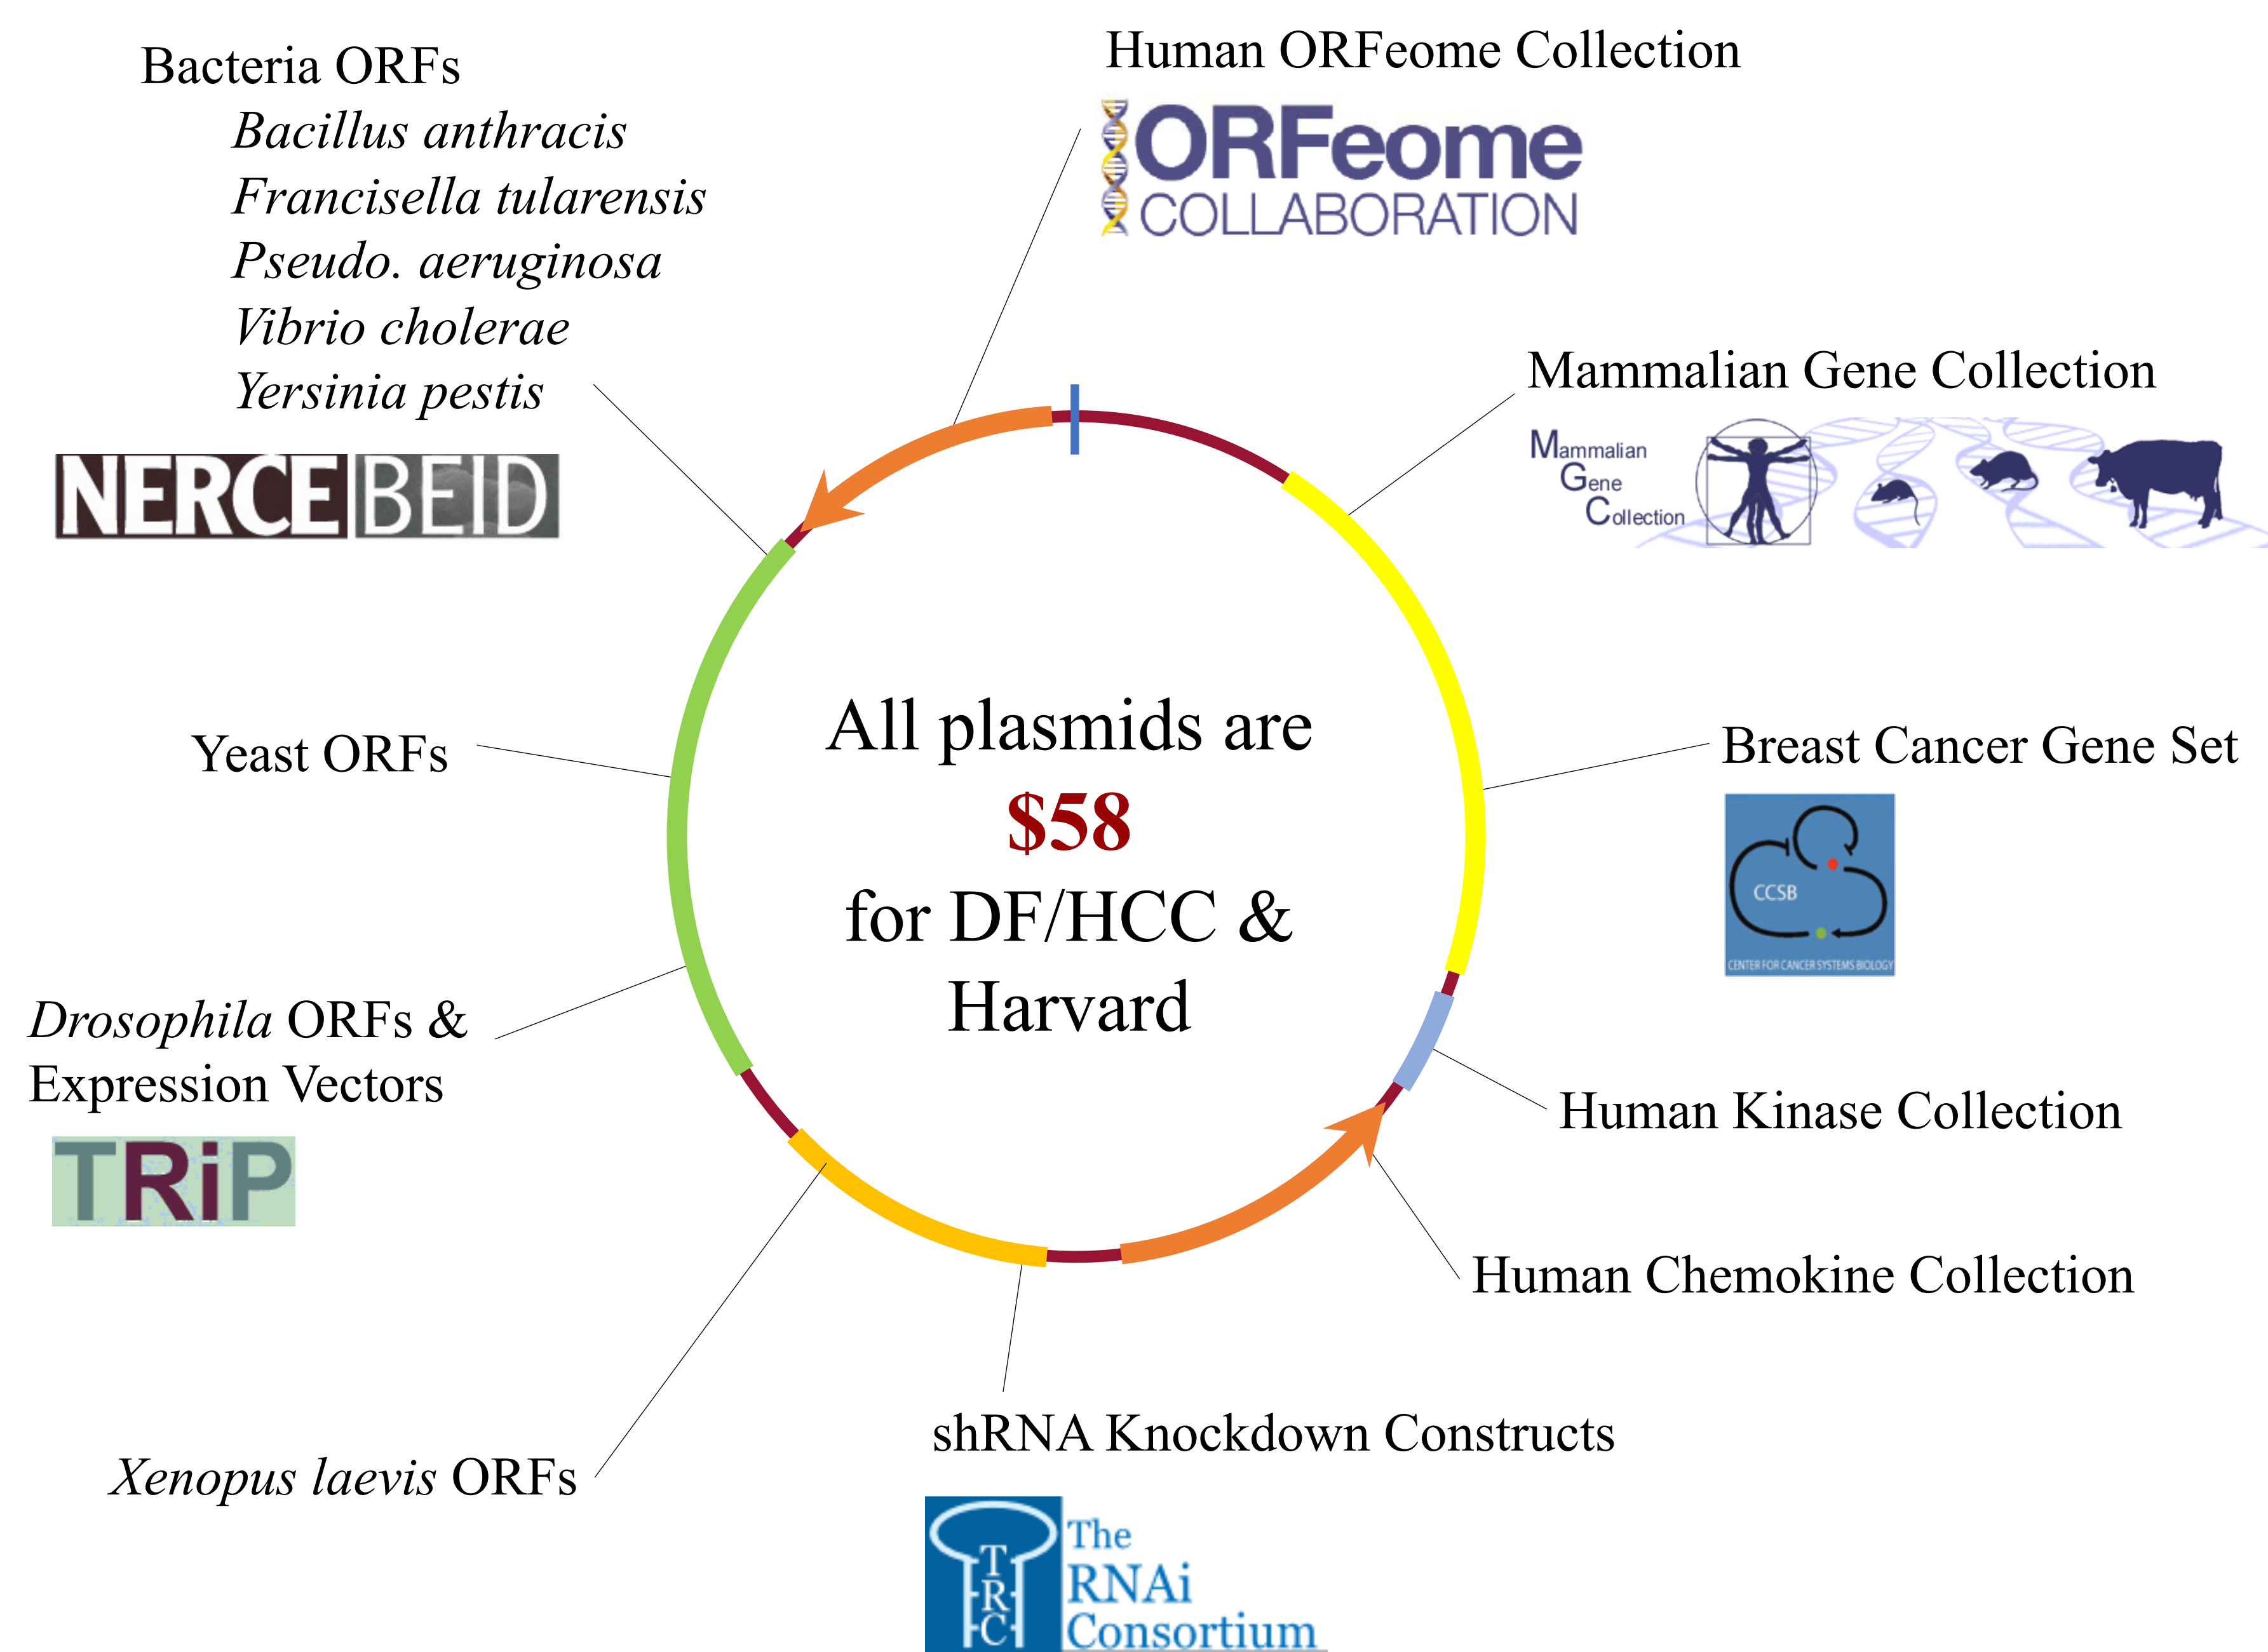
Bacteria ORFs
Bacillus anthracis
Francisella tularensis
Pseudo. aeruginosa
Vibrio cholerae
Yersinia pestis

NERCE BEID

Human ORFeome Collection

ORFeome COLLABORATION

Mammalian Gene Collection

Mammalian Gene Collection

All plasmids are
$58
for DF/HCC &
Harvard

Yeast ORFs

Breast Cancer Gene Set

CCSB
CENTER FOR CANCER SYSTEMS BIOLOGY

Drosophila ORFs & Expression Vectors

TRiP

Human Kinase Collection

Human Chemokine Collection

shRNA Knockdown Constructs

Xenopus laevis ORFs

TRC
The RNAi Consortium